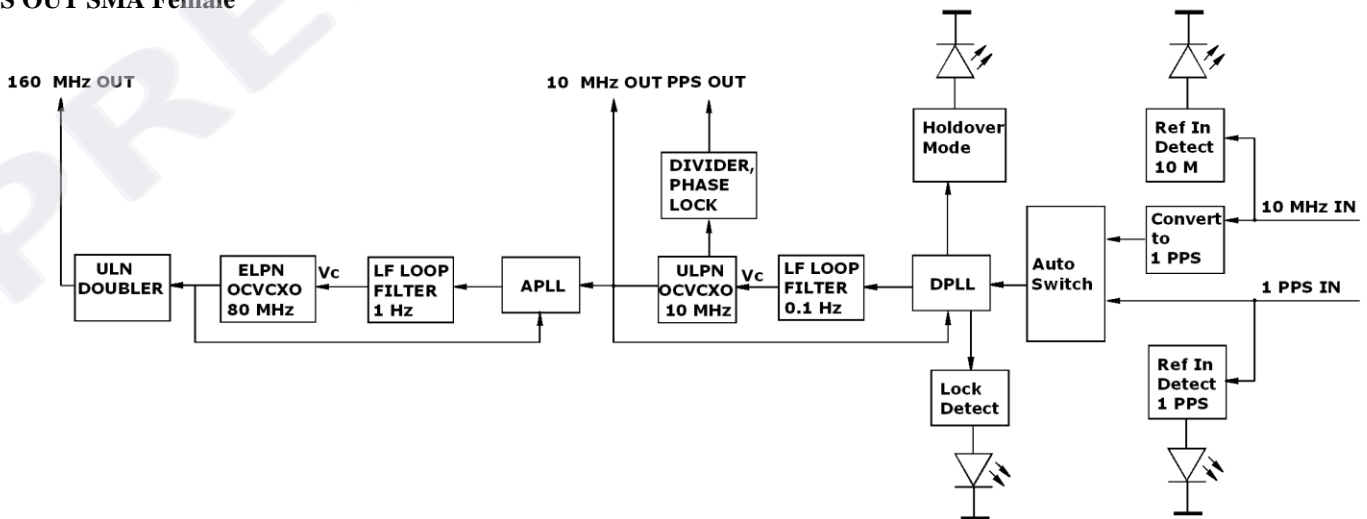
S OUT SMA Female

160 MHz OUT

10 MHz OUT PPS OUT

DIVIDER, PHASE LOCK

Holdover Mode

Ref In Detect 10 M

10 MHz IN

Convert to 1 PPS

ULN DOUBLER

ELPN OCVCXO 80 MHz

Vc

LF LOOP FILTER 1 Hz

APLL

ULPN OCVCXO 10 MHz

Vc

LF LOOP FILTER 0.1 Hz

DPLL

Auto Switch

1 PPS IN

Lock Detect

Ref In Detect 1 PPS